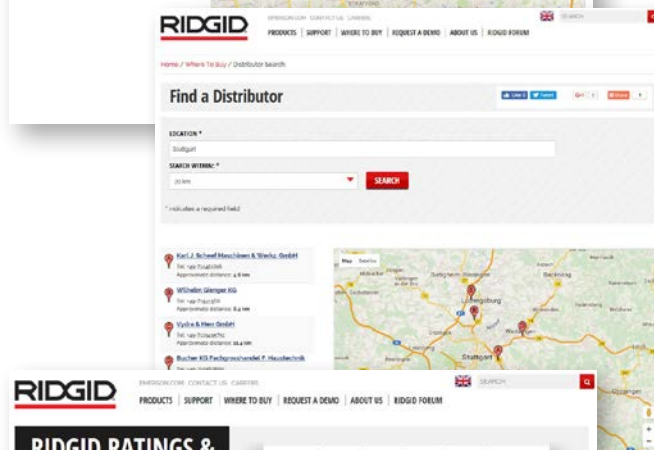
RIDGID
EMERSON.COM CONTACT US CAREERS
SEARCH
PRODUCTS | SUPPORT | WHERE TO BUY | REQUEST A DEMO | ABOUT US | RIDGID FORUM

Home / Where To Buy / Distributor Search

Find a Distributor

Like | Tweet | G+1 | Share

LOCATION *
Stuttgart

SEARCH WITHIN: *
20 km

SEARCH

* indicates a required field

Karl J. Scheef Maschinen & Werkz. GmbH
Tel: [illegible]
Approximate distance: 4.6 km

Wilhelm Glenger KG
Tel: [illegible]
Approximate distance: 8.4 km

Vydra & Menz GmbH
Tel: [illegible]
Approximate distance: 11.4 km

Bucher KG Fachgroßhandel f. Haustechnik
Tel: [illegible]

Map Satellite

Ludwigsburg
Backnang
Waiblingen
Stuttgart

RIDGID
EMERSON.COM CONTACT US CAREERS
SEARCH
PRODUCTS | SUPPORT | WHERE TO BUY | REQUEST A DEMO | ABOUT US | RIDGID FORUM

RIDGID RATINGS &